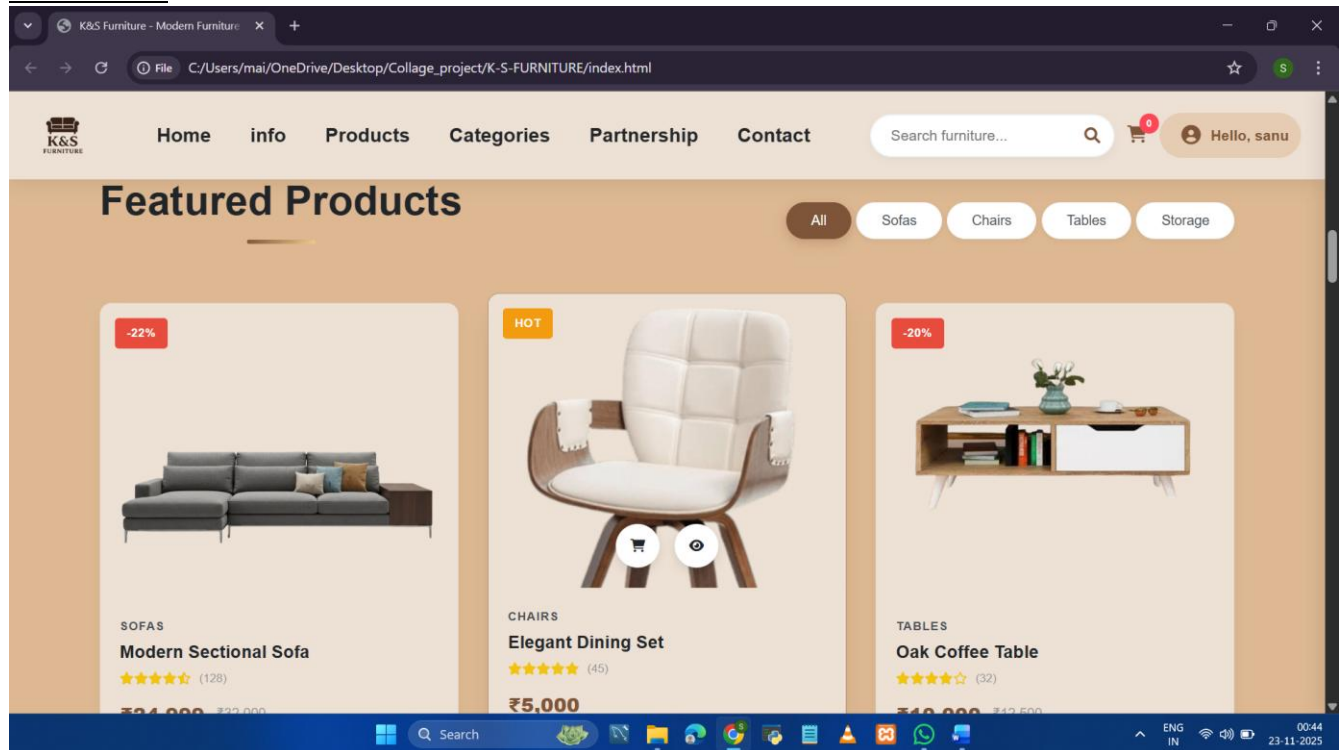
K&S Furniture - Modern Furniture ×
+
File C:/Users/mai/OneDrive/Desktop/Collage_project/K-S-FURNITURE/index.html

K&S FURNITURE
Home info Products Categories Partnership Contact
Search furniture...
0
Hello, sanu

Featured Products

All Sofas Chairs Tables Storage

-22%
SOFAS
Modern Sectional Sofa
(128)
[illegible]

HOT
CHAIRS
Elegant Dining Set
(45)
₹5,000

-20%
TABLES
Oak Coffee Table
(32)
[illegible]

Search
ENG IN
00:44
23-11-2025